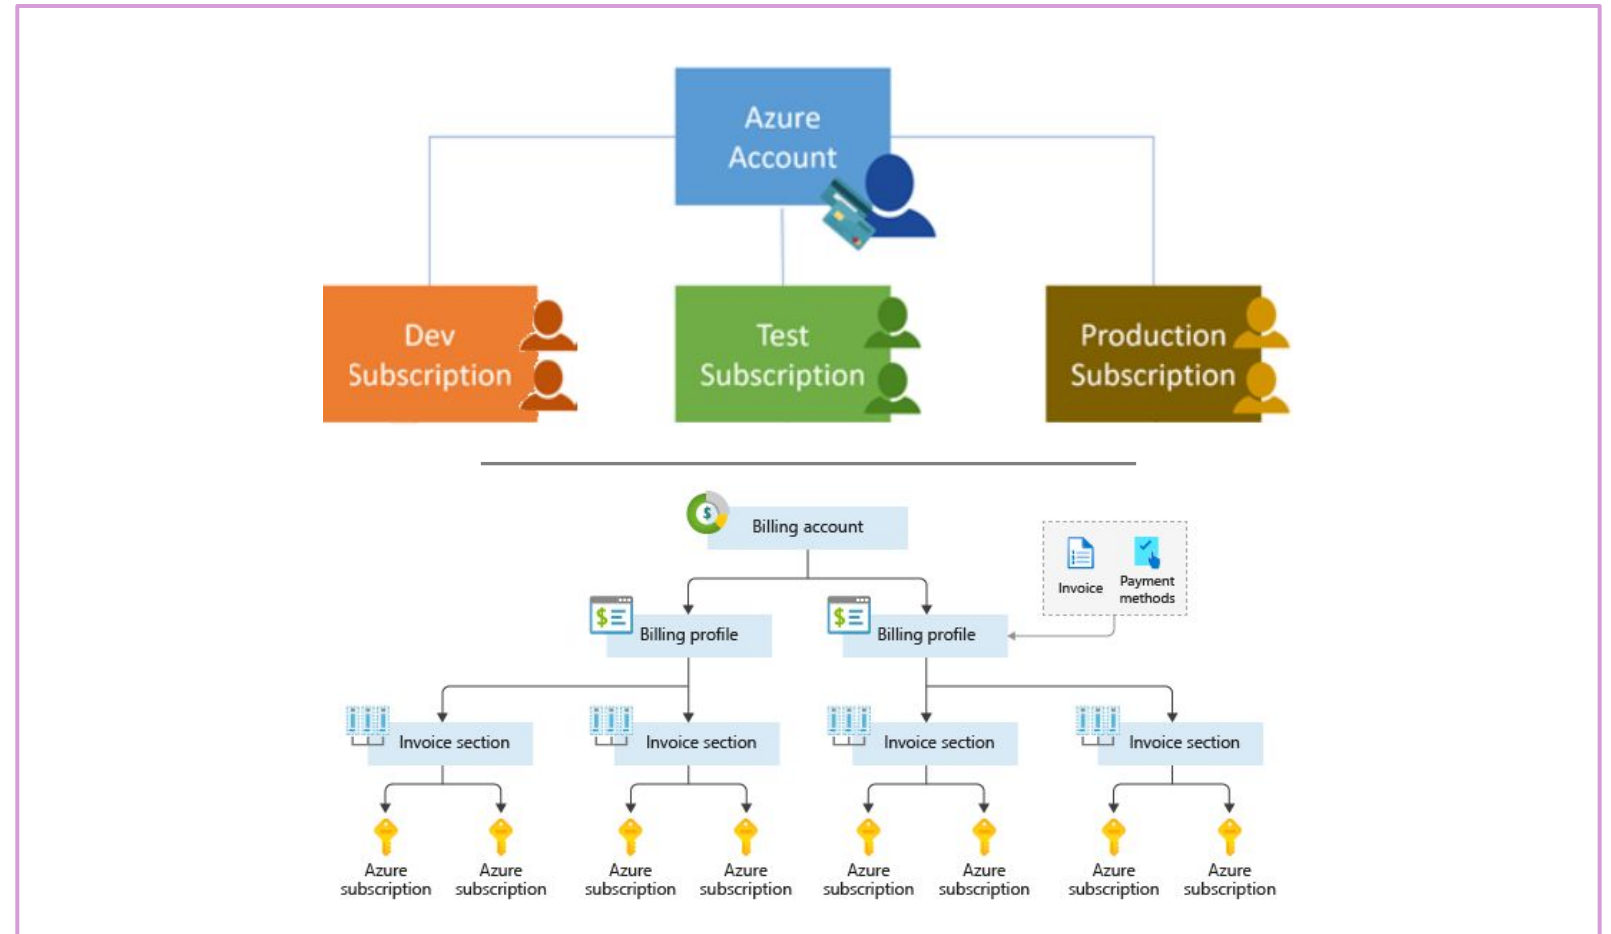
Azure Account

Dev Subscription

Test Subscription

Production Subscription

Billing account

Invoice

Payment methods

Billing profile

Billing profile

Invoice section

Invoice section

Invoice section

Invoice section

Azure subscription

Azure subscription

Azure subscription

Azure subscription

Azure subscription

Azure subscription

Azure subscription

Azure subscription